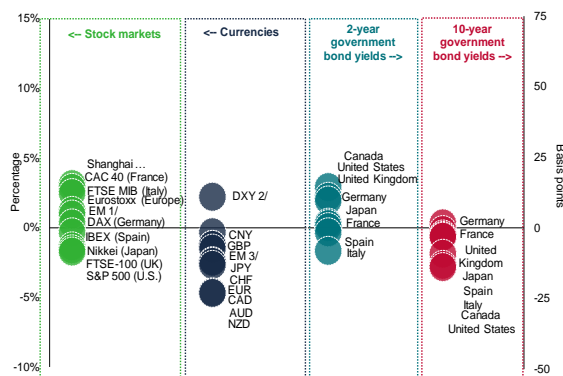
15%
10%
5%
0%
-5%
-10%
Percentage

<-- Stock markets
Shanghai...
CAC 40 (France)
FTSE MIB (Italy)
Eurostoxx (Europe)
EM 1/
DAX (Germany)
IBEX (Spain)
Nikkei (Japan)
FTSE-100 (UK)
S&P 500 (U.S.)

<-- Currencies
DXY 2/
CNY
GBP
EM 3/
JPY
CHF
EUR
CAD
AUD
NZD

2-year government bond yields -->
Canada
United States
United Kingdom
Germany
Japan
France
Spain
Italy

10-year government bond yields -->
Germany
France
United Kingdom
Japan
Spain
Italy
Canada
United States

75
50
25
0
-25
-50
Basis points